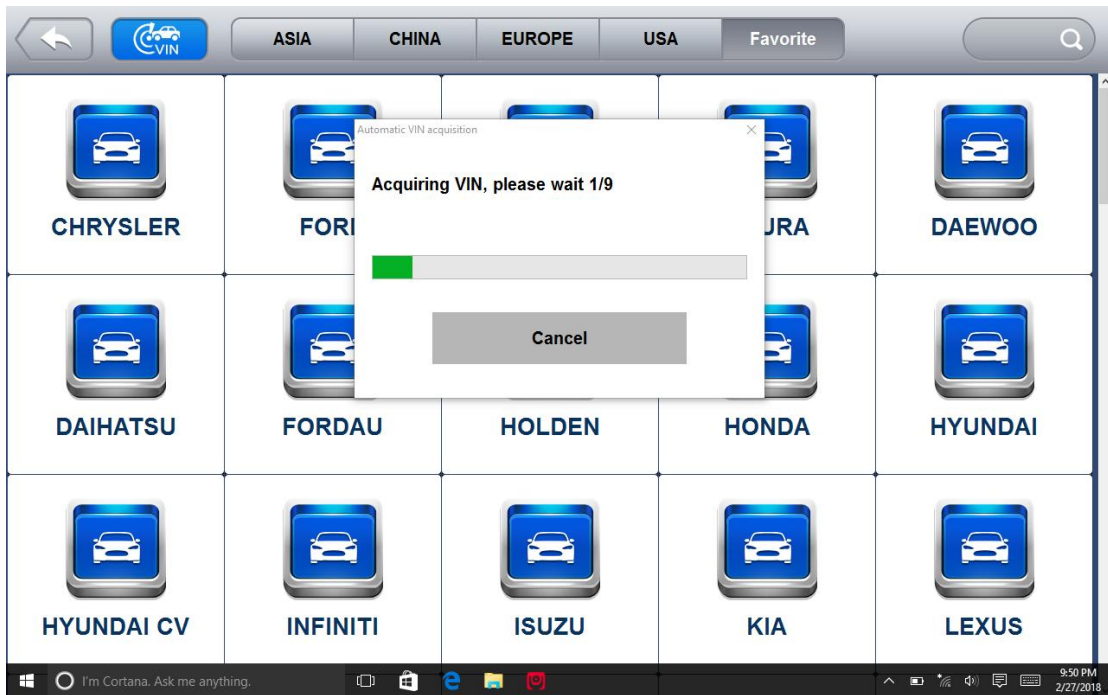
VIN

ASIA CHINA EUROPE USA Favorite

CHRYSLER

FORI

URA

DAEWOO

Automatic VIN acquisition

Acquiring VIN, please wait 1/9

Cancel

DAIHATSU

FORDAU

HOLDEN

HONDA

HYUNDAI

HYUNDAI CV

INFINITI

ISUZU

KIA

LEXUS

I'm Cortana. Ask me anything.

9:50 PM
2/27/2018